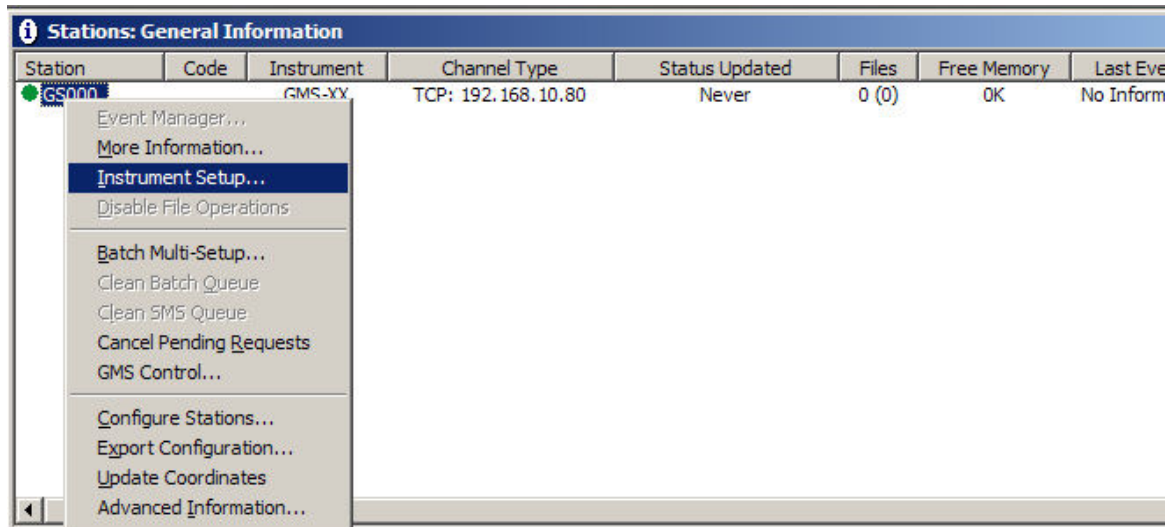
Stations: General Information

| Station | Code | Instrument | Channel Type | Status Updated | Files | Free Memory | Last Eve |
|---|---|---|---|---|---|---|---|
| GS000 | | GMS-XX | TCP: 192.168.10.80 | Never | 0 (0) | 0K | No Inform |

Event Manager...
More Information...
Instrument Setup...
Disable File Operations

Batch Multi-Setup...
Clean Batch Queue
Clean SMS Queue
Cancel Pending Requests
GMS Control...

Configure Stations...
Export Configuration...
Update Coordinates
Advanced Information...